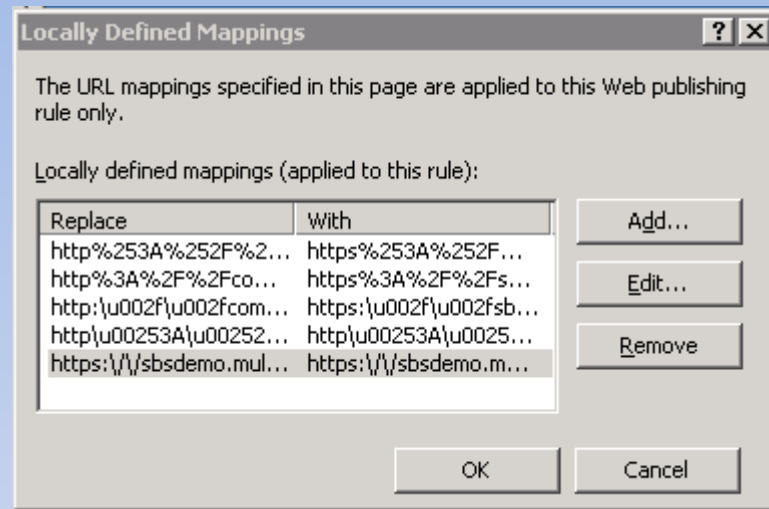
Locally Defined Mappings

? X

The URL mappings specified in this page are applied to this Web publishing rule only.

Locally defined mappings (applied to this rule):

| Replace | With |
|---|---|
| http%253A%252F%2... | https%253A%252F... |
| http%3A%2F%2Fco... | https%3A%2F%2Fs... |
| http:\u002f\u002fcom... | https:\u002f\u002fsb... |
| http\u00253A\u00252... | http\u00253A\u0025... |
| https:\/\/sbsdemo.mul... | https:\/\/sbsdemo.m... |

Add...

Edit...

Remove

OK

Cancel